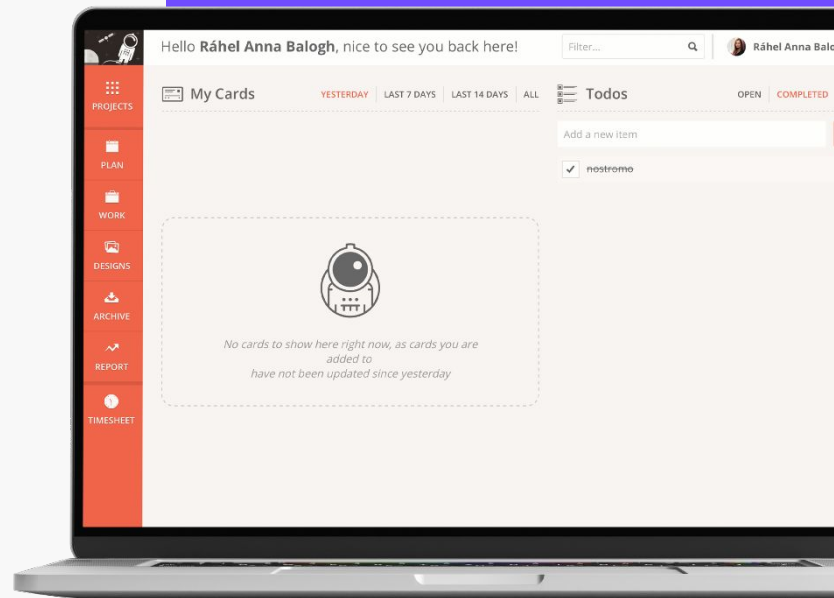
Hello **Ráhel Anna Balogh**, nice to see you back here!

Filter...

Ráhel Anna Balo

PROJECTS

PLAN

WORK

DESIGNS

ARCHIVE

REPORT

TIMESHEET

My Cards

YESTERDAY LAST 7 DAYS LAST 14 DAYS ALL

No cards to show here right now, as cards you are added to have not been updated since yesterday

Todos

OPEN COMPLETED

Add a new item

~~nostromo~~